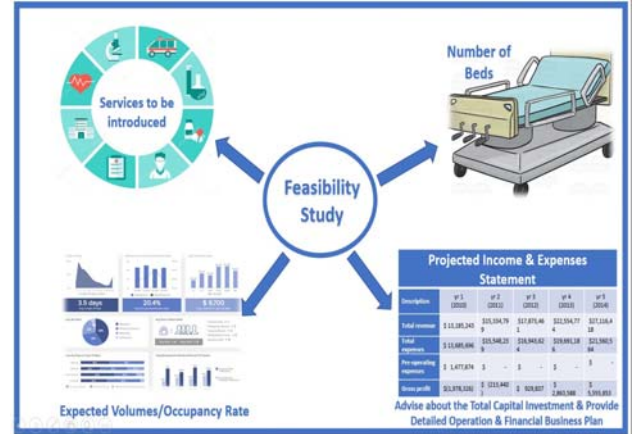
Services to be introduced

Number of Beds

Feasibility Study

3.5 days

20.4%

$ 8700

Projected Income & Expenses Statement

| Description | yr 1 (2010) | yr 2 (2011) | yr 3 (2012) | yr 4 (2013) | yr 5 (2014) |
|---|---|---|---|---|---|
| Total revenue | $ 13,185,243 | $15,334,79 9 | $17,875,46 1 | $22,554,77 4 | $27,116,4 18 |
| Total expenses | $ 13,689,696 | $15,548,23 9 | $16,945,62 4 | $19,691,18 6 | $21,560,5 64 |
| Pre-operating expenses | $ 1,477,874 | $ - | $ - | $ - | $ - |
| Gross profit | $(1,978,326) | $ (213,440 ) | $ 929,837 | $ 2,863,588 | $ 5,555,853 |

Expected Volumes/Occupancy Rate

Advise about the Total Capital Investment & Provide Detailed Operation & Financial Business Plan